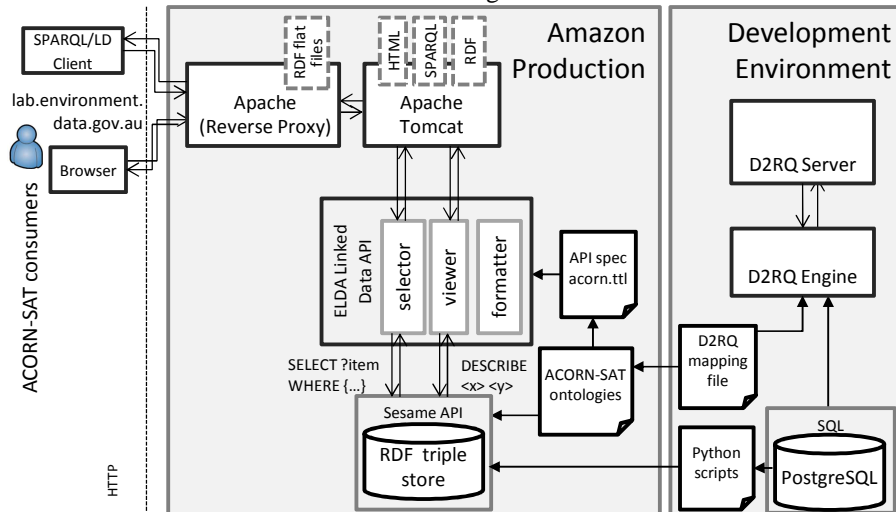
SPARQL/LD Client

lab.environment.data.gov.au

Browser

ACORN-SAT consumers

HTTP

RDF flat files

HTML

SPARQL

RDF

Amazon Production

Apache (Reverse Proxy)

Apache Tomcat

ELDA Linked Data API

selector

viewer

formatter

API spec acorn.ttl

SELECT ?item WHERE {…}

DESCRIBE <x> <y>

ACORN-SAT ontologies

Sesame API

RDF triple store

Development Environment

D2RQ Server

D2RQ Engine

D2RQ mapping file

SQL

Python scripts

PostgreSQL